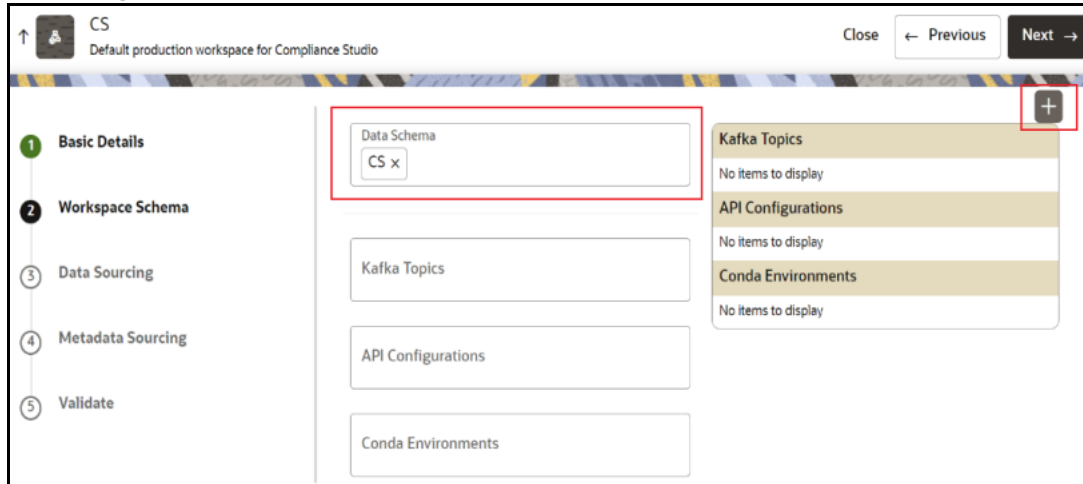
↑ CS
Default production workspace for Compliance Studio

Close ← Previous Next →

+

1 Basic Details
2 Workspace Schema
3 Data Sourcing
4 Metadata Sourcing
5 Validate

Data Schema
CS ×

Kafka Topics

API Configurations

Conda Environments

Kafka Topics
No items to display
API Configurations
No items to display
Conda Environments
No items to display